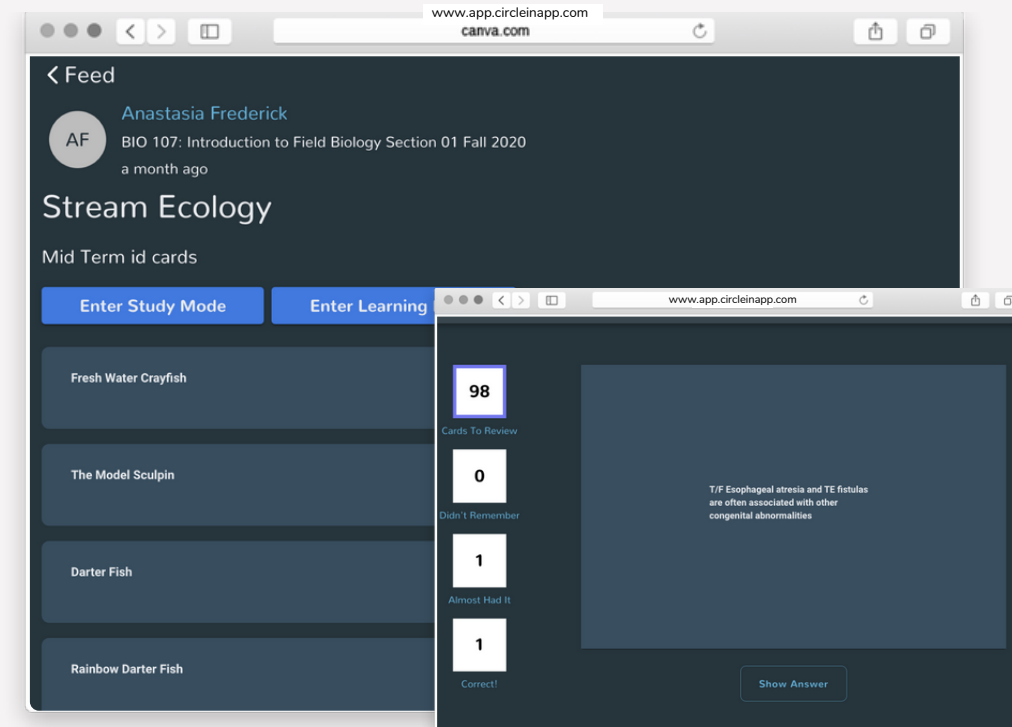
www.app.circleinapp.com

canva.com

Feed

AF

Anastasia Frederick

BIO 107: Introduction to Field Biology Section 01 Fall 2020

a month ago

Stream Ecology

Mid Term id cards

Enter Study Mode

Enter Learning

Fresh Water Crayfish

The Model Sculpin

Darter Fish

Rainbow Darter Fish

www.app.circleinapp.com

98

Cards To Review

0

Didn't Remember

1

Almost Had It

1

Correct!

T/F Esophageal atresia and TE fistulas are often associated with other congenital abnormalities

Show Answer